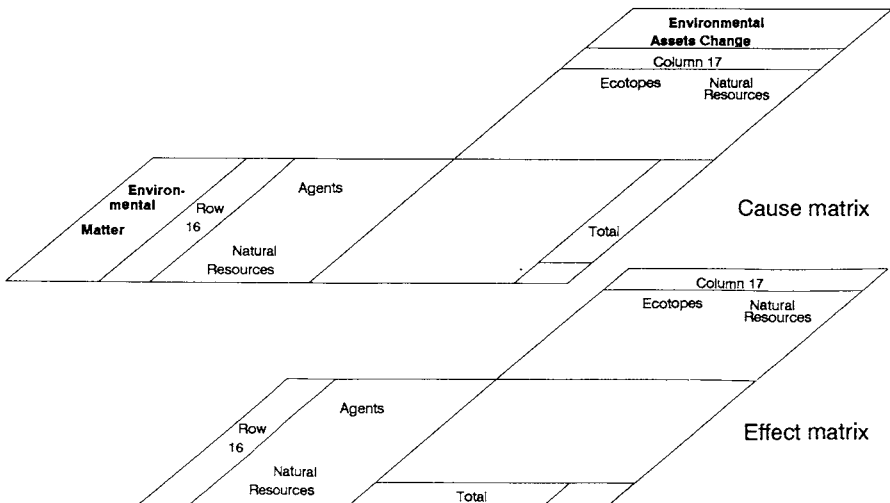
Environmental Assets Change

Column 17

Ecotopes

Natural Resources

Environmental Matter

Row 16

Agents

Natural Resources

Total

Cause matrix

Column 17

Ecotopes

Natural Resources

Row 16

Agents

Natural Resources

Total

Effect matrix